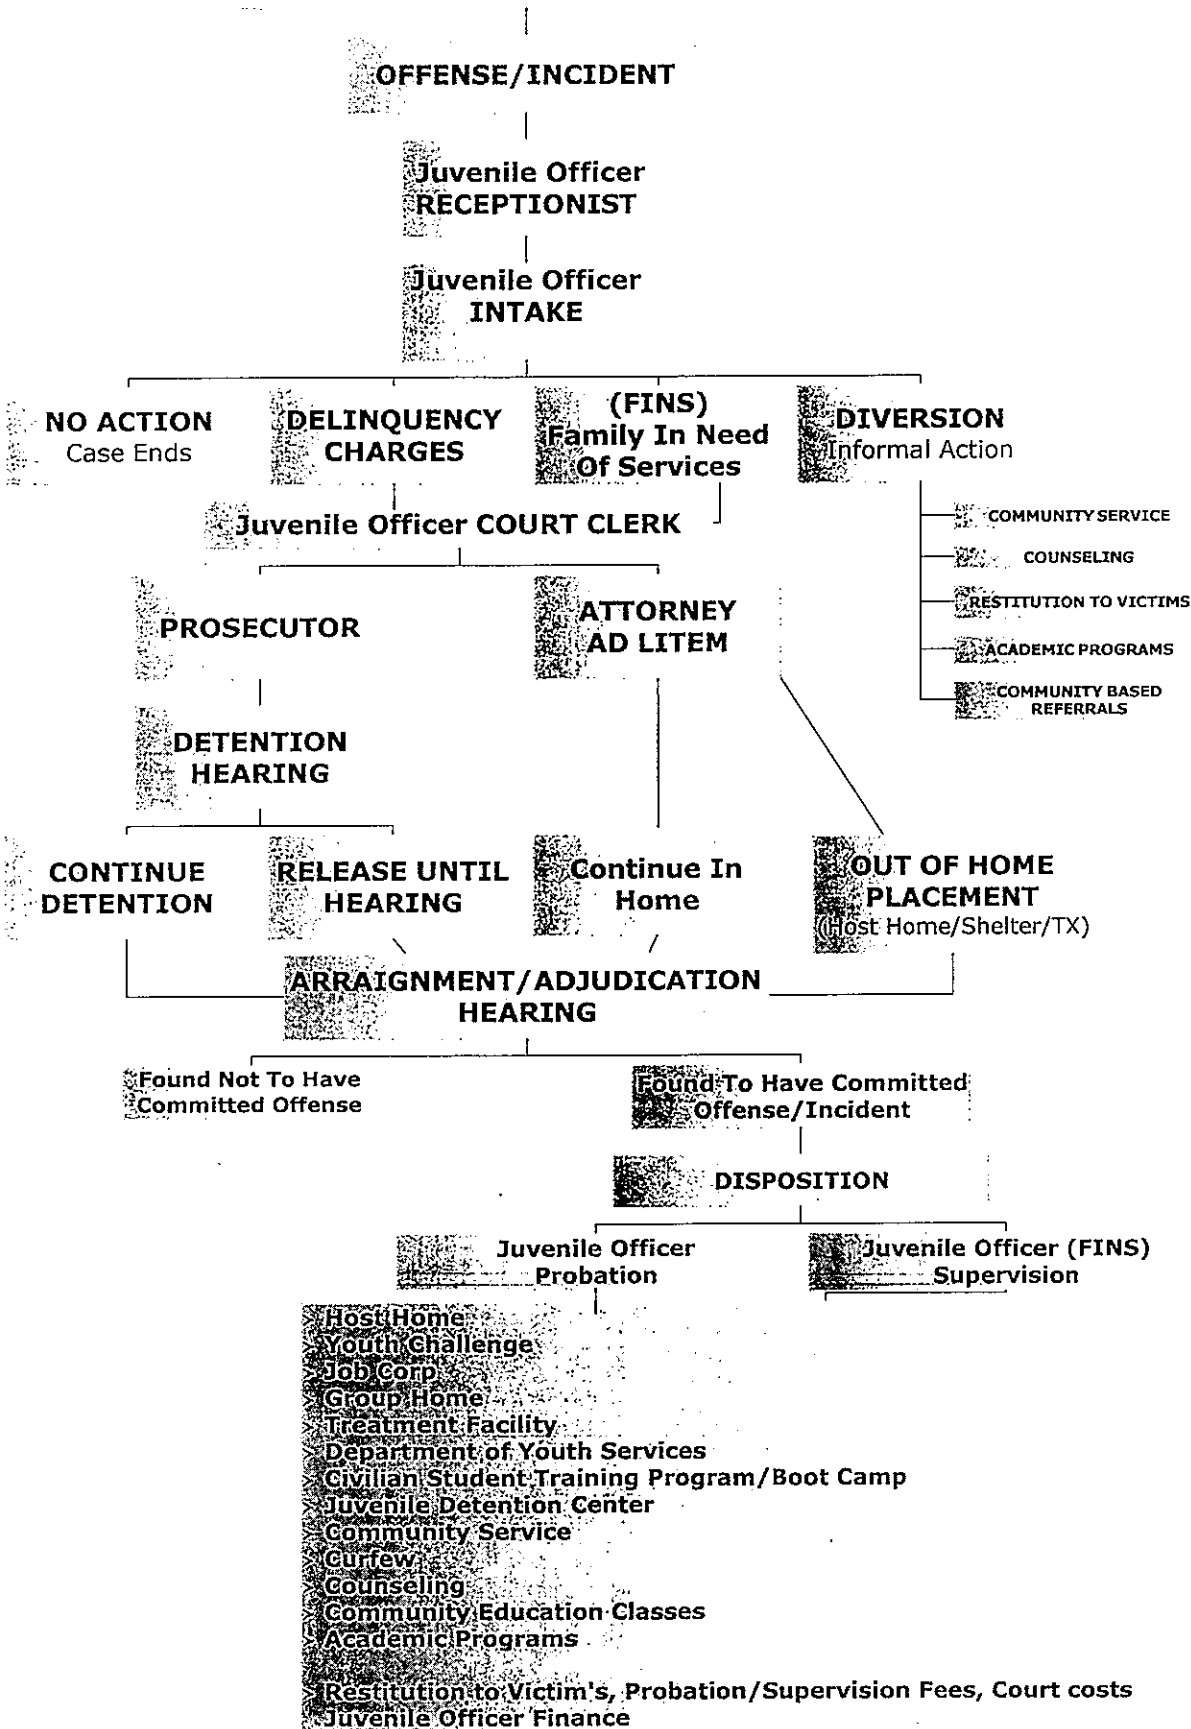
OFFENSE/INCIDENT

Juvenile Officer
RECEPTIONIST

Juvenile Officer
INTAKE

NO ACTION
Case Ends

DELINQUENCY
CHARGES

(FINS)
Family In Need
Of Services

DIVERSION
Informal Action

COMMUNITY SERVICE
COUNSELING
RESTITUTION TO VICTIMS
ACADEMIC PROGRAMS
COMMUNITY BASED REFERRALS

Juvenile Officer COURT CLERK

PROSECUTOR

ATTORNEY
AD LITEM

DETENTION
HEARING

CONTINUE
DETENTION

RELEASE UNTIL
HEARING

Continue In
Home

OUT OF HOME
PLACEMENT
(Host Home/Shelter/TX)

ARRAIGNMENT/ADJUDICATION
HEARING

Found Not To Have
Committed Offense

Found To Have Committed
Offense/Incident

DISPOSITION

Juvenile Officer
Probation

Juvenile Officer (FINS)
Supervision

Host Home
Youth Challenge
Job Corp
Group Home
Treatment Facility
Department of Youth Services
Civilian Student Training Program/Boot Camp
Juvenile Detention Center
Community Service
Curfew
Counseling
Community Education Classes
Academic Programs

Restitution to Victim's, Probation/Supervision Fees, Court costs
Juvenile Officer Finance